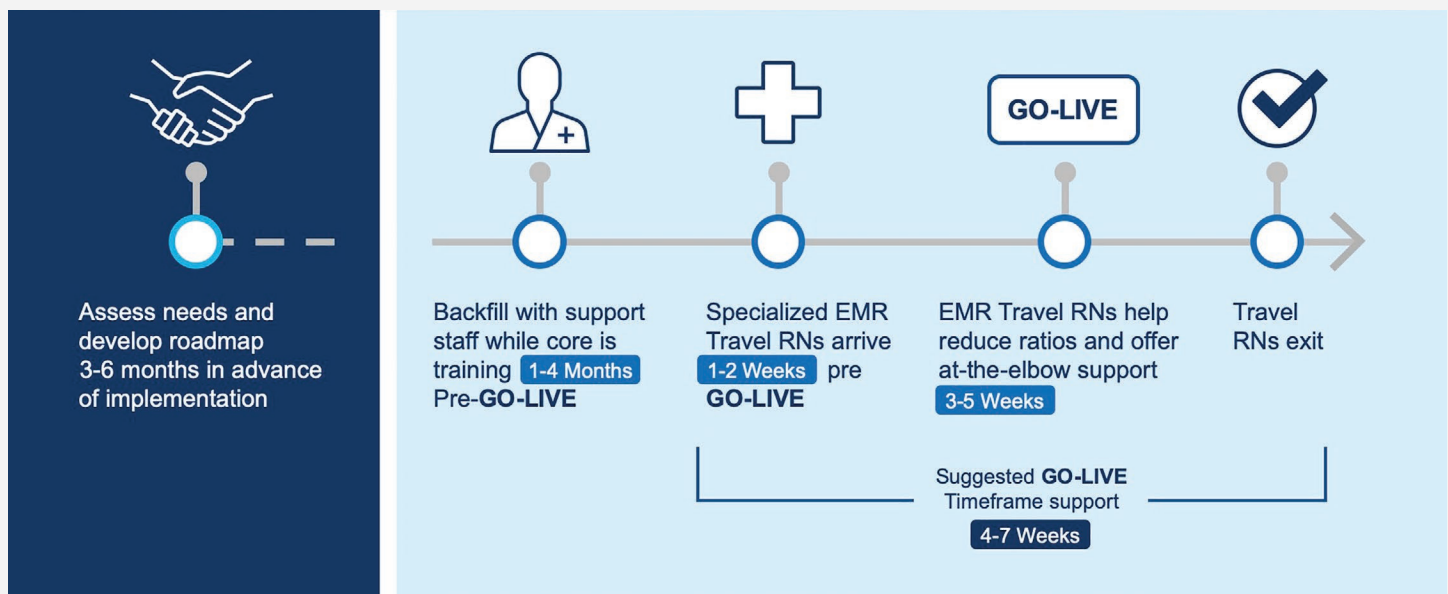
Assess needs and develop roadmap 3-6 months in advance of implementation

GO-LIVE

Backfill with support staff while core is training 1-4 Months Pre-GO-LIVE

Specialized EMR Travel RNs arrive 1-2 Weeks pre GO-LIVE

EMR Travel RNs help reduce ratios and offer at-the-elbow support 3-5 Weeks

Travel RNs exit

Suggested GO-LIVE Timeframe support 4-7 Weeks